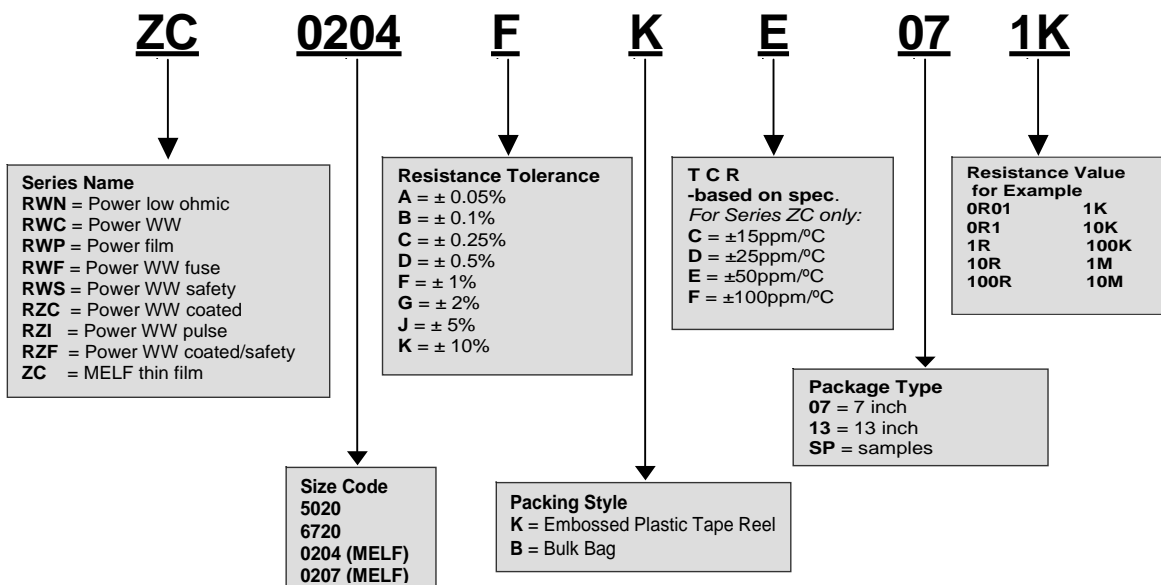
ZC 0204 F K E 07 1K

Series Name
RWN = Power low ohmic
RWC = Power WW
RWP = Power film
RWF = Power WW fuse
RWS = Power WW safety
RZC = Power WW coated
RZI = Power WW pulse
RZF = Power WW coated/safety
ZC = MELF thin film

Resistance Tolerance
A = ± 0.05%
B = ± 0.1%
C = ± 0.25%
D = ± 0.5%
F = ± 1%
G = ± 2%
J = ± 5%
K = ± 10%

T C R
-based on spec.
For Series ZC only:
C = ±15ppm/ºC
D = ±25ppm/ºC
E = ±50ppm/ºC
F = ±100ppm/ºC

Resistance Value
for Example

| | |
|---|---|
| 0R01 | 1K |
| 0R1 | 10K |
| 1R | 100K |
| 10R | 1M |
| 100R | 10M |

Package Type
07 = 7 inch
13 = 13 inch
SP = samples

Size Code
5020
6720
0204 (MELF)
0207 (MELF)

Packing Style
K = Embossed Plastic Tape Reel
B = Bulk Bag